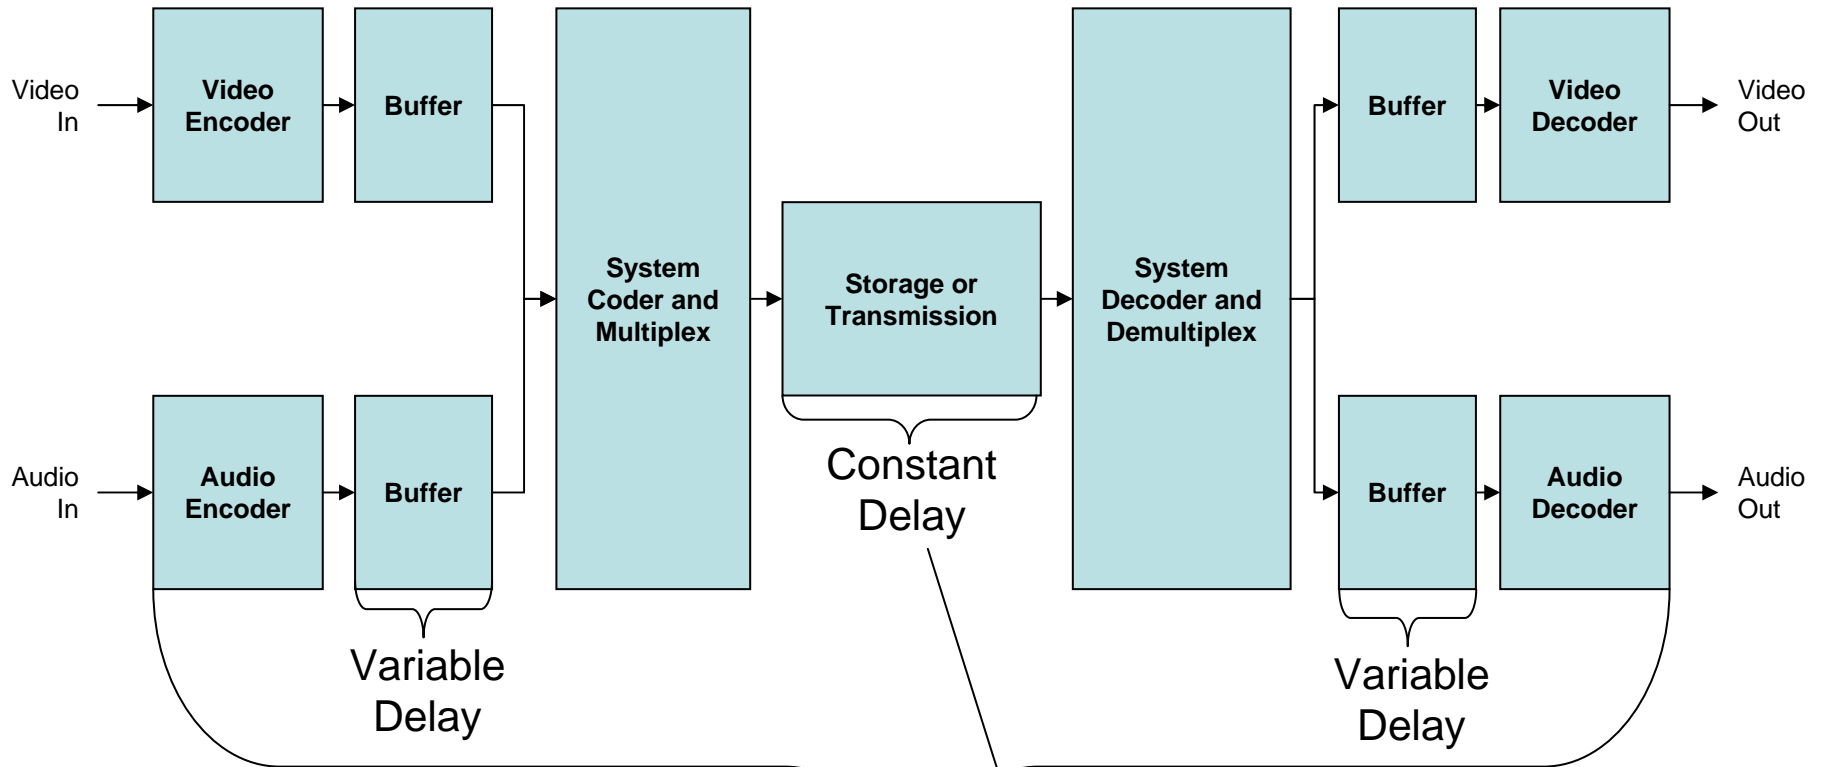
Video In

Video Encoder

Buffer

Audio In

Audio Encoder

Buffer

Variable Delay

System Coder and Multiplex

Storage or Transmission

Constant Delay

System Decoder and Demultiplex

Buffer

Video Decoder

Video Out

Buffer

Audio Decoder

Audio Out

Variable Delay